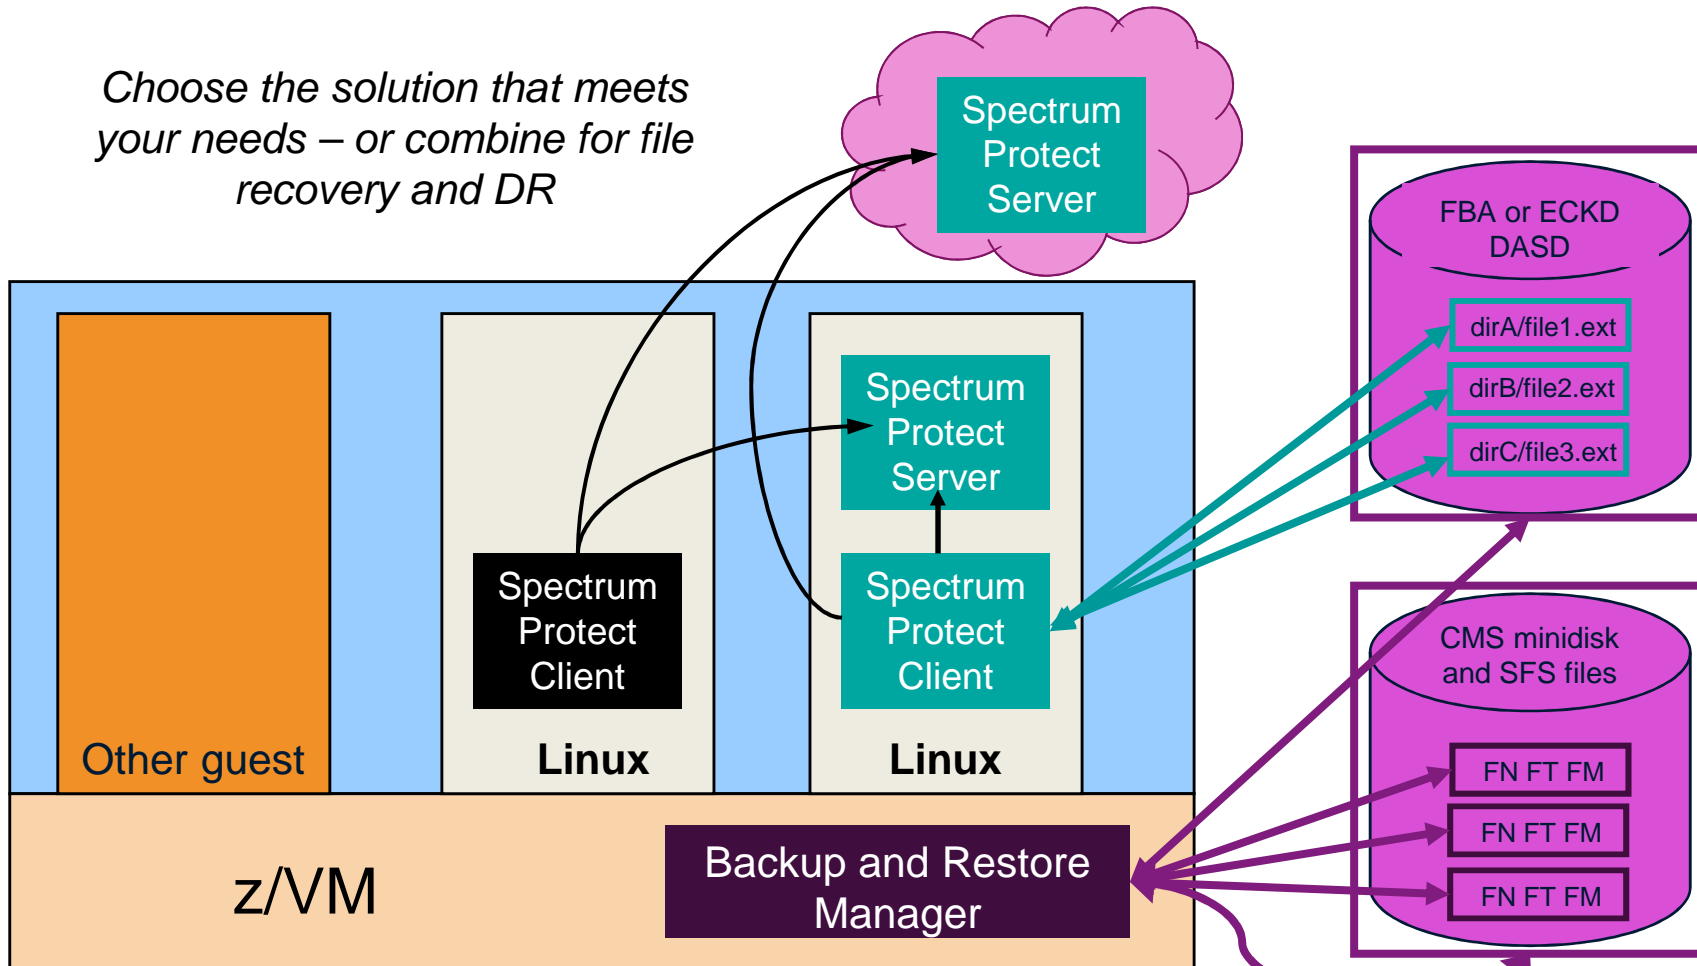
Choose the solution that meets your needs – or combine for file recovery and DR

Spectrum Protect Server

FBA or ECKD DASD

dirA/file1.ext

dirB/file2.ext

dirC/file3.ext

Spectrum Protect Server

Spectrum Protect Client

Spectrum Protect Client

CMS minidisk and SFS files

FN FT FM

FN FT FM

FN FT FM

Other guest

Linux

Linux

z/VM

Backup and Restore Manager